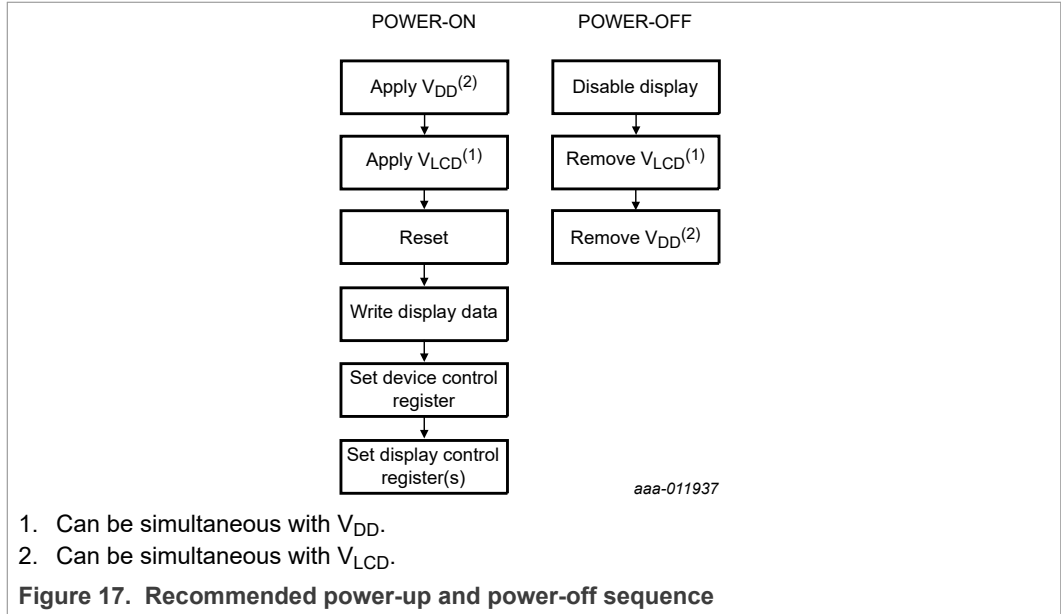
POWER-ON

Apply $V_{DD}^{(2)}$

Apply $V_{LCD}^{(1)}$

Reset

Write display data

Set device control register

Set display control register(s)

POWER-OFF

Disable display

Remove $V_{LCD}^{(1)}$

Remove $V_{DD}^{(2)}$

aaa-011937

1. Can be simultaneous with $V_{DD}$.
2. Can be simultaneous with $V_{LCD}$.

Figure 17. Recommended power-up and power-off sequence